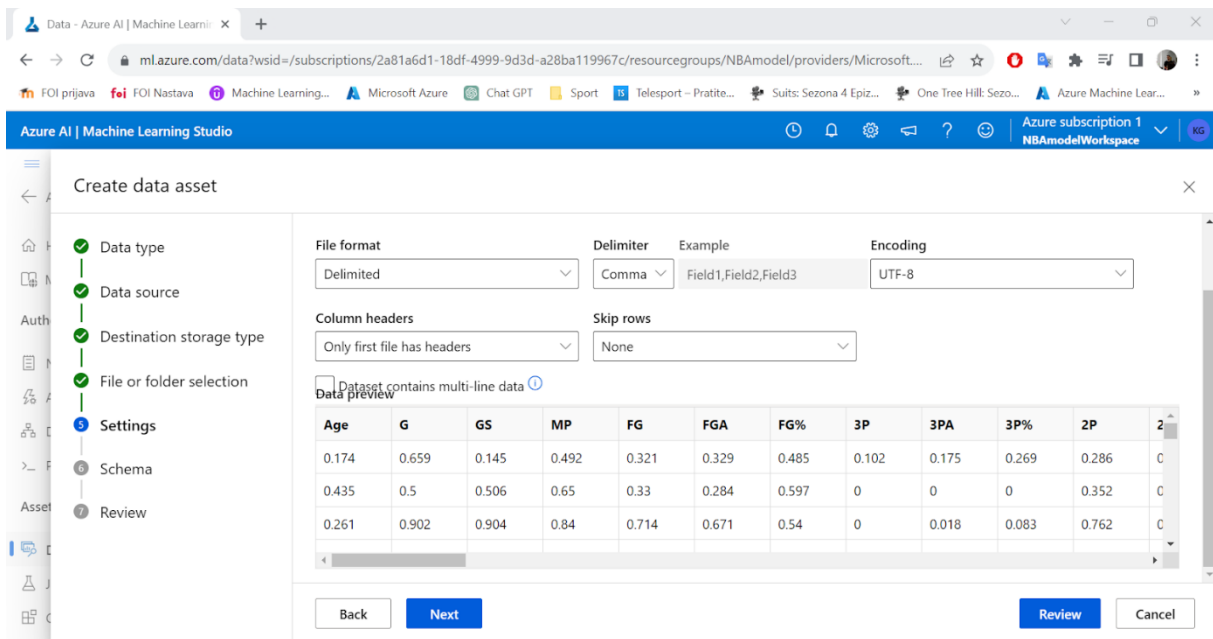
Data - Azure AI | Machine Learni ×

ml.azure.com/data?wsid=/subscriptions/2a81a6d1-18df-4999-9d3d-a28ba119967c/resourcegroups/NBAmodel/providers/Microsoft....

FOI prijava foi FOI Nastava Machine Learning... Microsoft Azure Chat GPT Sport Telesport – Pratite... Suits: Sezona 4 Epiz... One Tree Hill: Sezo... Azure Machine Lear...

Azure AI | Machine Learning Studio

Azure subscription 1
NBAmodelWorkspace

KG

Create data asset

Data type

Data source

Destination storage type

File or folder selection

Settings

Schema

Review

File format
Delimited

Delimiter
Comma

Example
Field1,Field2,Field3

Encoding
UTF-8

Column headers
Only first file has headers

Skip rows
None

Dataset contains multi-line data

Data preview

| Age | G | GS | MP | FG | FGA | FG% | 3P | 3PA | 3P% | 2P | 2 |
|---|---|---|---|---|---|---|---|---|---|---|---|
| 0.174 | 0.659 | 0.145 | 0.492 | 0.321 | 0.329 | 0.485 | 0.102 | 0.175 | 0.269 | 0.286 | C |
| 0.435 | 0.5 | 0.506 | 0.65 | 0.33 | 0.284 | 0.597 | 0 | 0 | 0 | 0.352 | C |
| 0.261 | 0.902 | 0.904 | 0.84 | 0.714 | 0.671 | 0.54 | 0 | 0.018 | 0.083 | 0.762 | C |

Back Next Review Cancel